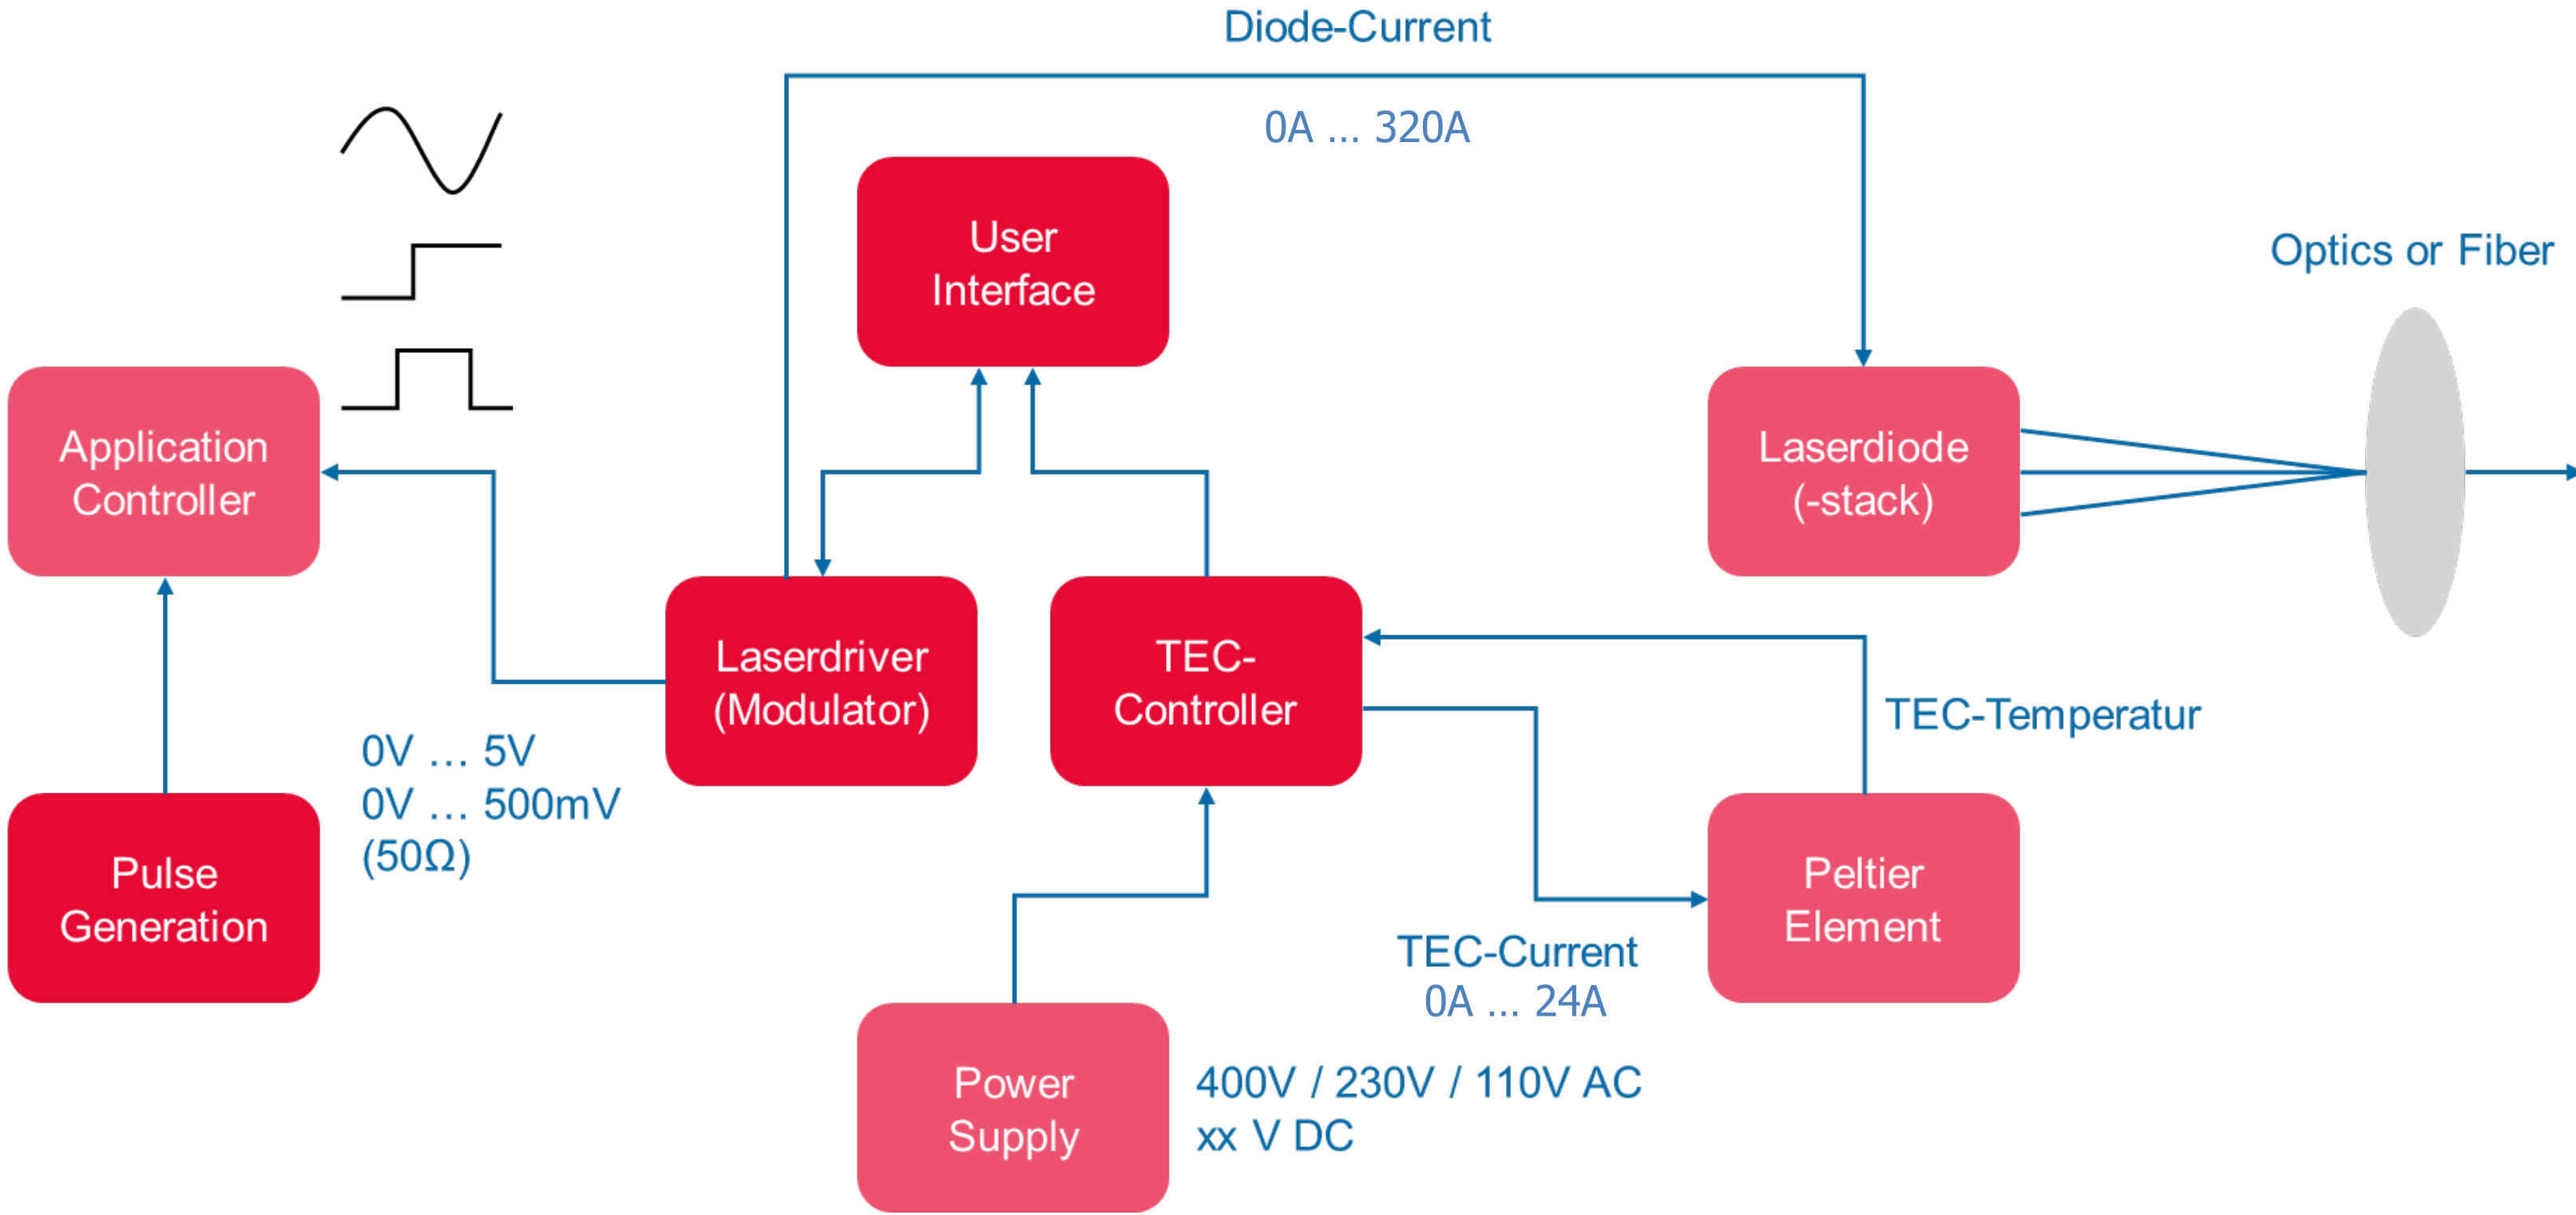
Diode-Current

0A ... 320A

User Interface

Optics or Fiber

Application Controller

Laserdiode (-stack)

Laserdriver (Modulator)

TEC-Controller

TEC-Temperatur

0V … 5V
0V … 500mV
(50Ω)

Pulse Generation

Peltier Element

TEC-Current
0A ... 24A

Power Supply

400V / 230V / 110V AC
xx V DC